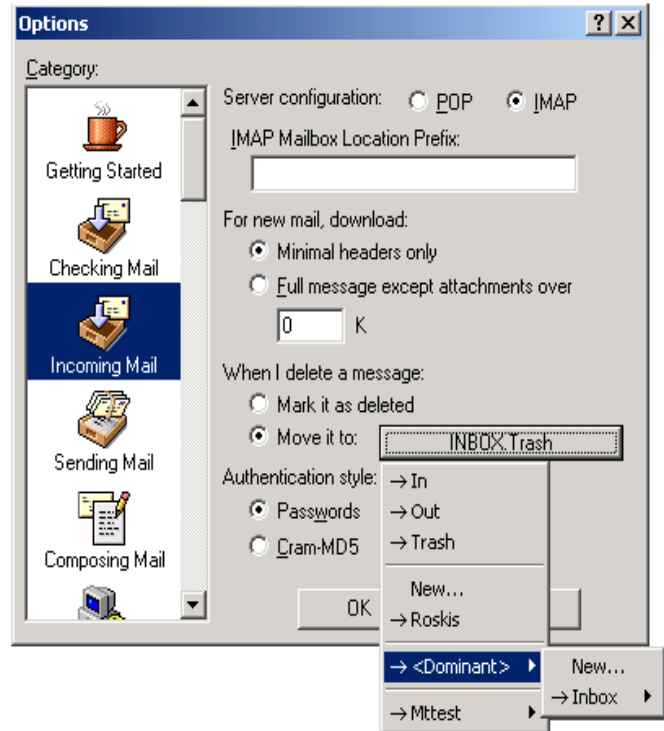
Options

?

Category:

Getting Started

Checking Mail

Incoming Mail

Sending Mail

Composing Mail

Server configuration: POP IMAP

IMAP Mailbox Location Prefix:

For new mail, download:

Minimal headers only

Full message except attachments over

0 K

When I delete a message:

Mark it as deleted

Move it to: INBOX.Trash

Authentication style:

Passwords

Cram-MD5

OK

→ In

→ Out

→ Trash

New...

→ Roskis

→ <Dominant>

→ Mttest

New...

→ Inbox